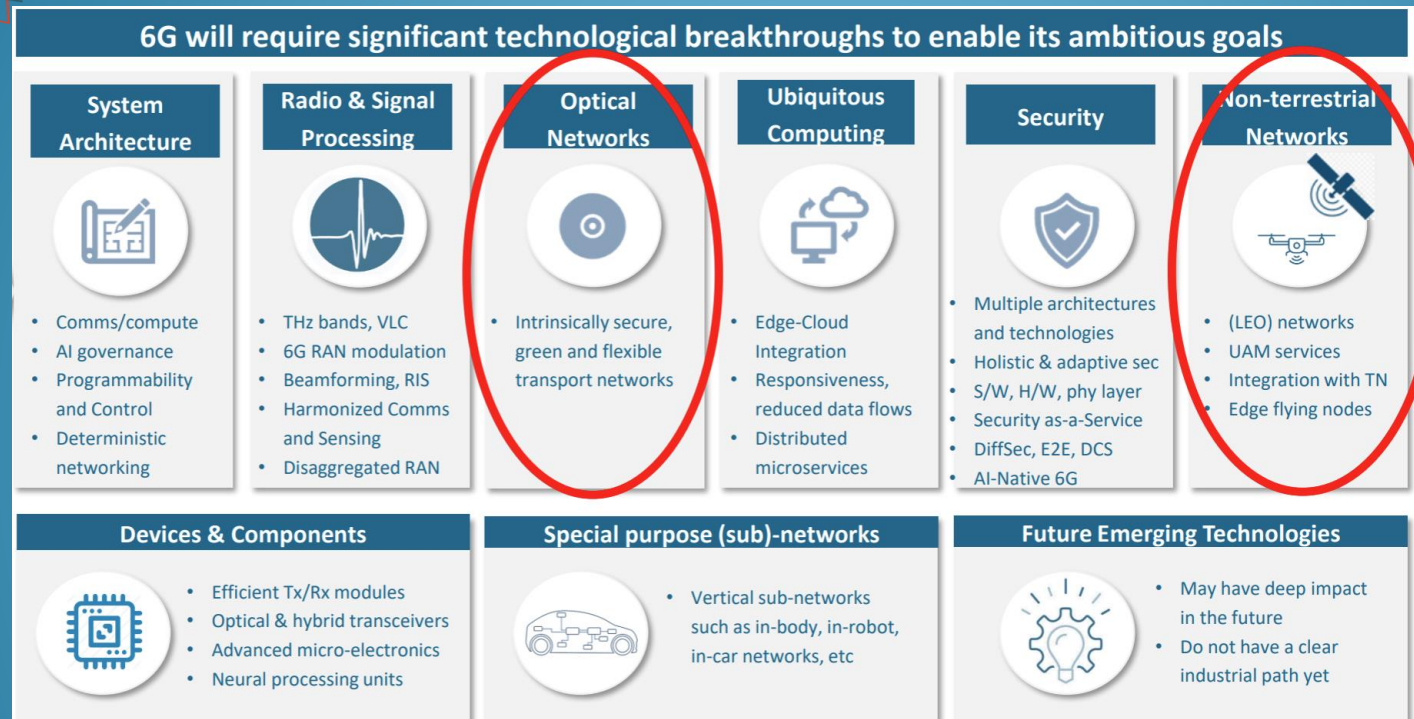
6G will require significant technological breakthroughs to enable its ambitious goals

System Architecture

- Comms/compute
- AI governance
- Programmability and Control
- Deterministic networking

Radio & Signal Processing

- THz bands, VLC
- 6G RAN modulation
- Beamforming, RIS
- Harmonized Comms and Sensing
- Disaggregated RAN

Optical Networks

- Intrinsically secure, green and flexible transport networks

Ubiquitous Computing

- Edge-Cloud Integration
- Responsiveness, reduced data flows
- Distributed microservices

Security

- Multiple architectures and technologies
- Holistic & adaptive sec
- S/W, H/W, phy layer
- Security as-a-Service
- DiffSec, E2E, DCS
- AI-Native 6G

Non-terrestrial Networks

- (LEO) networks
- UAM services
- Integration with TN
- Edge flying nodes

Devices & Components

- Efficient Tx/Rx modules
- Optical & hybrid transceivers
- Advanced micro-electronics
- Neural processing units

Special purpose (sub)-networks

- Vertical sub-networks such as in-body, in-robot, in-car networks, etc

Future Emerging Technologies

- May have deep impact in the future
- Do not have a clear industrial path yet